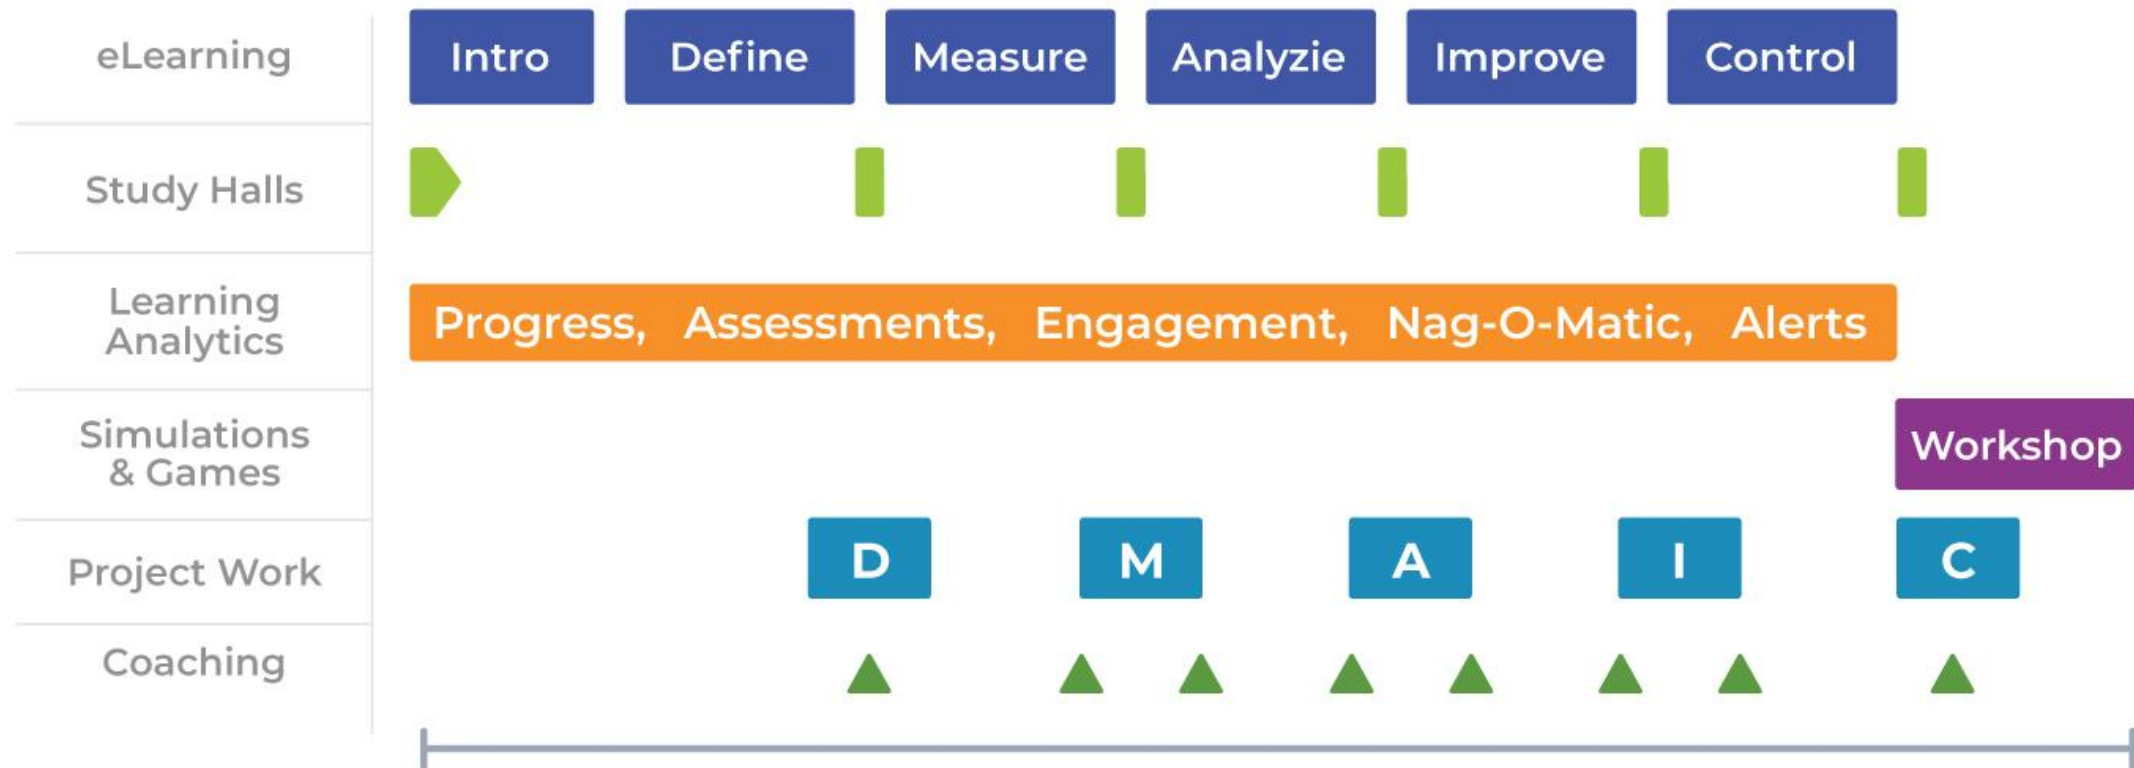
| | | | | | | |
|---|---|---|---|---|---|---|
| eLearning | Intro | Define | Measure | Analyzie | Improve | Control |
| Study Halls | | | | | | |
| Learning Analytics | Progress, Assessments, Engagement, Nag-O-Matic, Alerts | | | | | |
| Simulations & Games | | | | | | Workshop |
| Project Work | | D | M | A | I | C |
| Coaching | | | | | | |